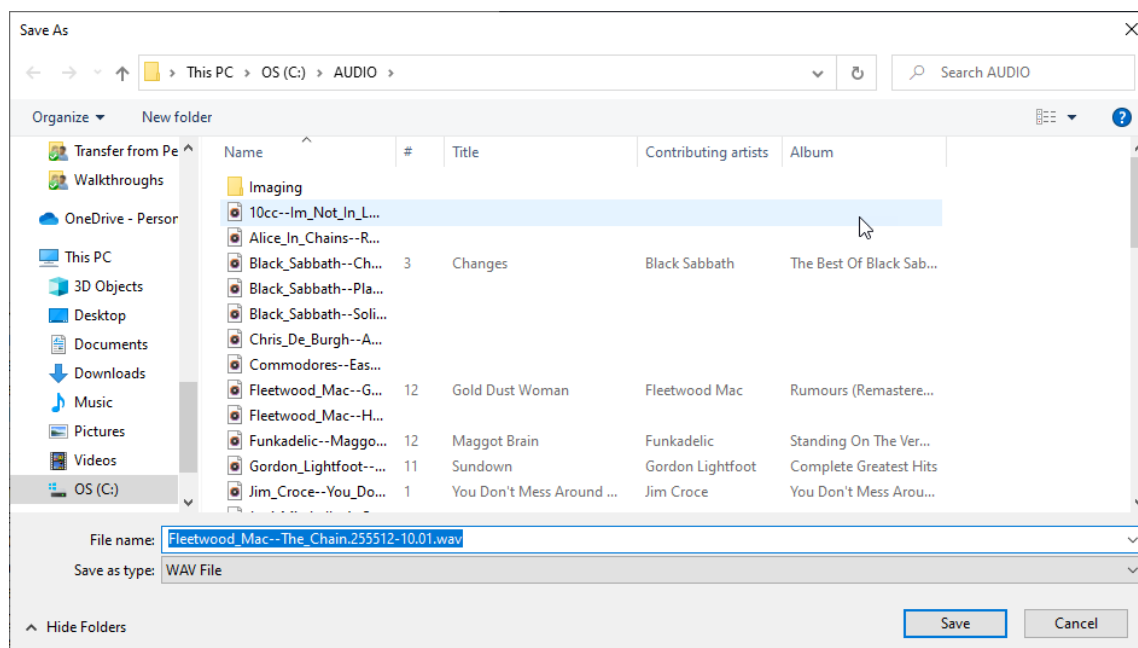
Save As

This PC > OS (C:) > AUDIO >

Search AUDIO

Organize ▾ New folder

Transfer from Pe
Walkthroughs
OneDrive - Persor
This PC
3D Objects
Desktop
Documents
Downloads
Music
Pictures
Videos
OS (C:)

| Name | # | Title | Contributing artists | Album |
|---|---|---|---|---|
| Imaging | | | | |
| 10cc--Im_Not_In_L... | | | | |
| Alice_In_Chains--R... | | | | |
| Black_Sabbath--Ch... | 3 | Changes | Black Sabbath | The Best Of Black Sab... |
| Black_Sabbath--Pla... | | | | |
| Black_Sabbath--Soli... | | | | |
| Chris_De_Burgh--A... | | | | |
| Commodores--Eas... | | | | |
| Fleetwood_Mac--G... | 12 | Gold Dust Woman | Fleetwood Mac | Rumours (Remastere... |
| Fleetwood_Mac--H... | | | | |
| Funkadelic--Maggo... | 12 | Maggot Brain | Funkadelic | Standing On The Ver... |
| Gordon_Lightfoot--... | 11 | Sundown | Gordon Lightfoot | Complete Greatest Hits |
| Jim_Croce--You_Do... | 1 | You Don't Mess Around ... | Jim Croce | You Don't Mess Arou... |

File name: Fleetwood_Mac--The_Chain.255512-10.01.wav
Save as type: WAV File

Hide Folders

Save
Cancel